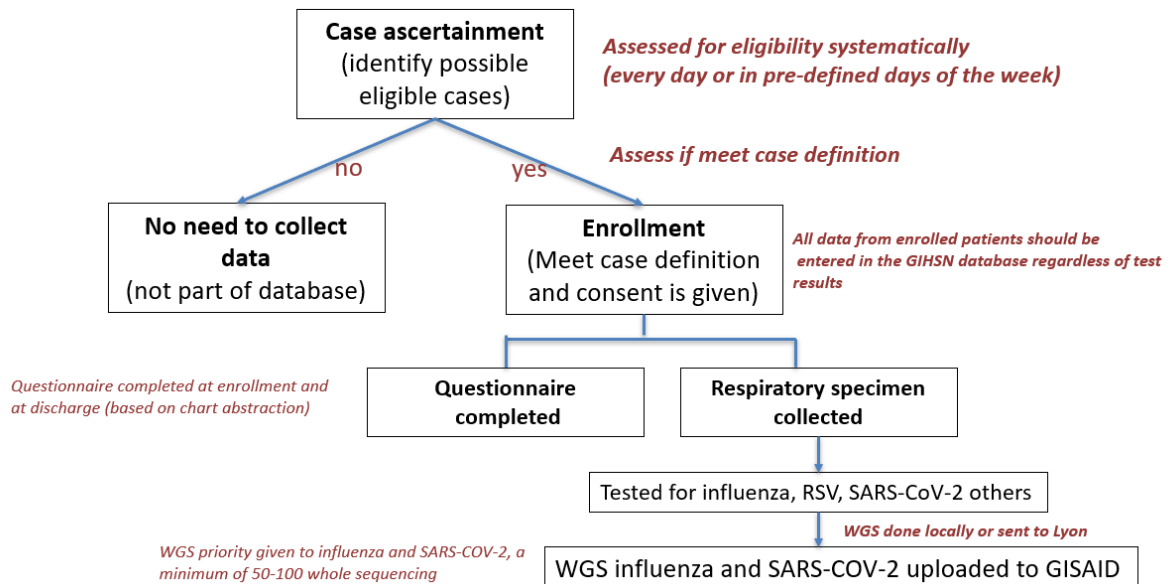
Case ascertainment
(identify possible eligible cases)

Assessed for eligibility systematically
(every day or in pre-defined days of the week)

Assess if meet case definition

no

yes

No need to collect data
(not part of database)

Enrollment
(Meet case definition and consent is given)

All data from enrolled patients should be entered in the GIHSN database regardless of test results

Questionnaire completed at enrollment and at discharge (based on chart abstraction)

Questionnaire completed

Respiratory specimen collected

Tested for influenza, RSV, SARS-CoV-2 others

WGS done locally or sent to Lyon

WGS priority given to influenza and SARS-COV-2, a minimum of 50-100 whole sequencing

WGS influenza and SARS-COV-2 uploaded to GISAID